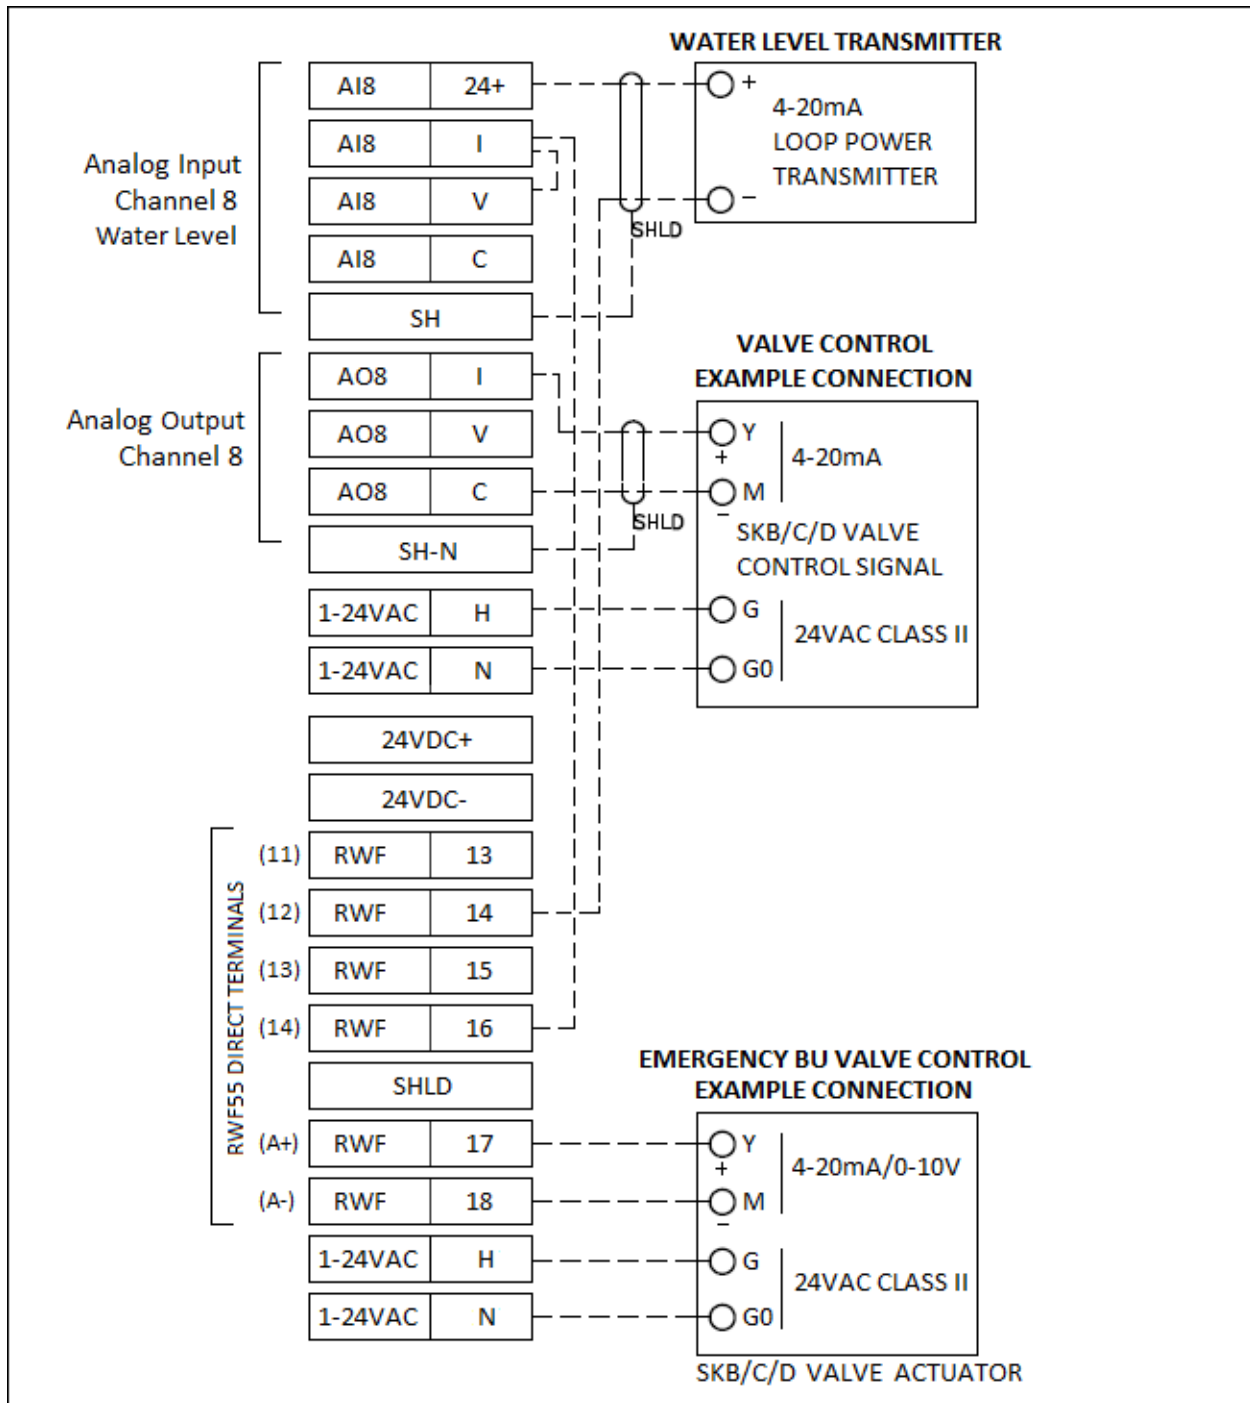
WATER LEVEL TRANSMITTER

Analog Input Channel 8 Water Level

| AI8 | 24+ |
| AI8 | I |
| AI8 | V |
| AI8 | C |
| SH | |

+
4-20mA
LOOP POWER
TRANSMITTER
−
SHLD

VALVE CONTROL
EXAMPLE CONNECTION

Analog Output Channel 8

| AO8 | I |
| AO8 | V |
| AO8 | C |
| SH-N | |

Y
+
4-20mA
M
−
SHLD
SKB/C/D VALVE
CONTROL SIGNAL

| 1-24VAC | H |
| 1-24VAC | N |

G
24VAC CLASS II
G0

24VDC+

24VDC-

RWF55 DIRECT TERMINALS

(11) RWF 13
(12) RWF 14
(13) RWF 15
(14) RWF 16
SHLD
(A+) RWF 17
(A-) RWF 18

EMERGENCY BU VALVE CONTROL
EXAMPLE CONNECTION

Y
+
4-20mA/0-10V
M
−

1-24VAC H
1-24VAC N

G
24VAC CLASS II
G0

SKB/C/D VALVE ACTUATOR